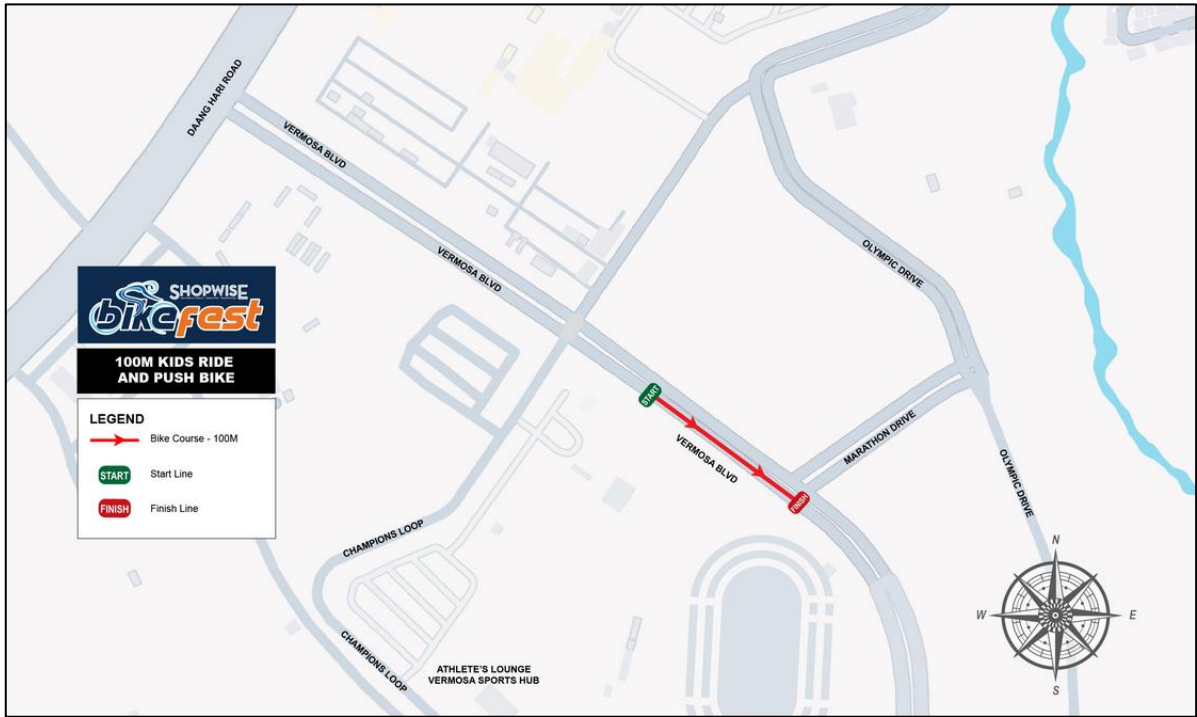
SHOPWISE
bikefest

100M KIDS RIDE AND PUSH BIKE

LEGEND
Bike Course - 100M
START Start Line
FINISH Finish Line

DAANG HARI ROAD
VERMOSA BLVD
VERMOSA BLVD
OLYMPIC DRIVE
START
VERMOSA BLVD
MARATHON DRIVE
FINISH
OLYMPIC DRIVE
CHAMPIONS LOOP
CHAMPIONS LOOP
ATHLETE'S LOUNGE
VERMOSA SPORTS HUB
N
W
E
S